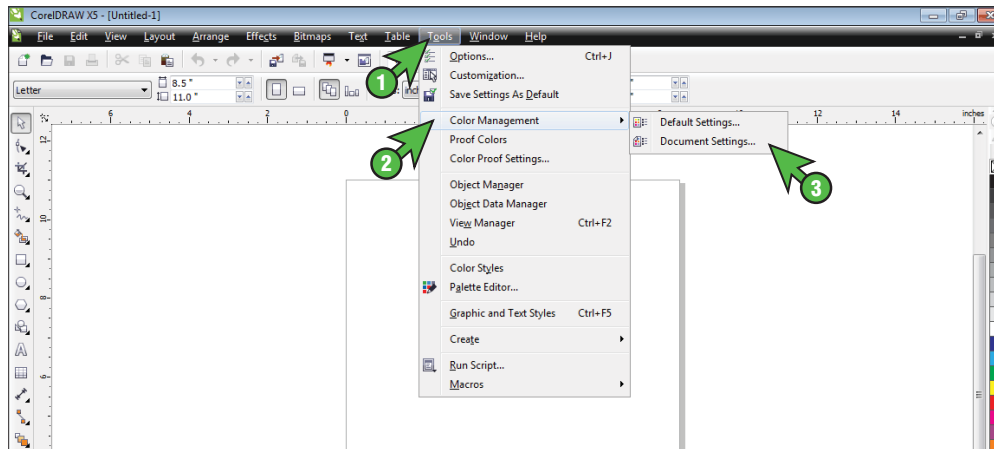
CorelDRAW X5 - [Untitled-1]

File Edit View Layout Arrange Effects Bitmaps Text Table Tools Window Help

Letter
8.5 "
11.0 "

Options... Ctrl+J
Customization...
Save Settings As Default

Color Management
Proof Colors
Color Proof Settings...

Default Settings...
Document Settings...

Object Manager
Object Data Manager
View Manager Ctrl+F2
Undo

Color Styles
Palette Editor...

Graphic and Text Styles Ctrl+F5

Create

Run Script...
Macros

1
2
3

6 4 2 0 12 14 inches